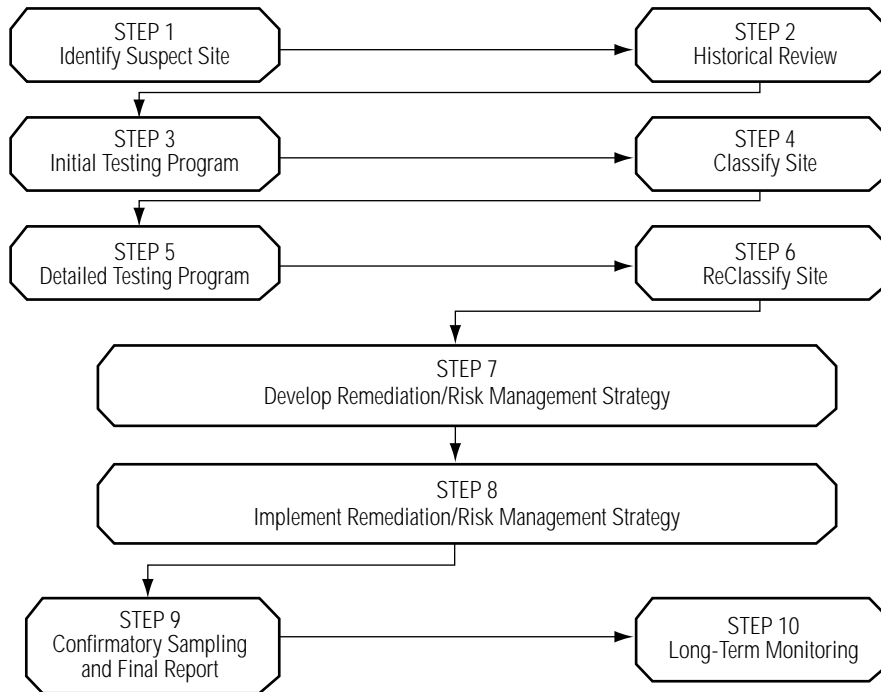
STEP 1
Identify Suspect Site

STEP 2
Historical Review

STEP 3
Initial Testing Program

STEP 4
Classify Site

STEP 5
Detailed Testing Program

STEP 6
ReClassify Site

STEP 7
Develop Remediation/Risk Management Strategy

STEP 8
Implement Remediation/Risk Management Strategy

STEP 9
Confirmatory Sampling and Final Report

STEP 10
Long-Term Monitoring